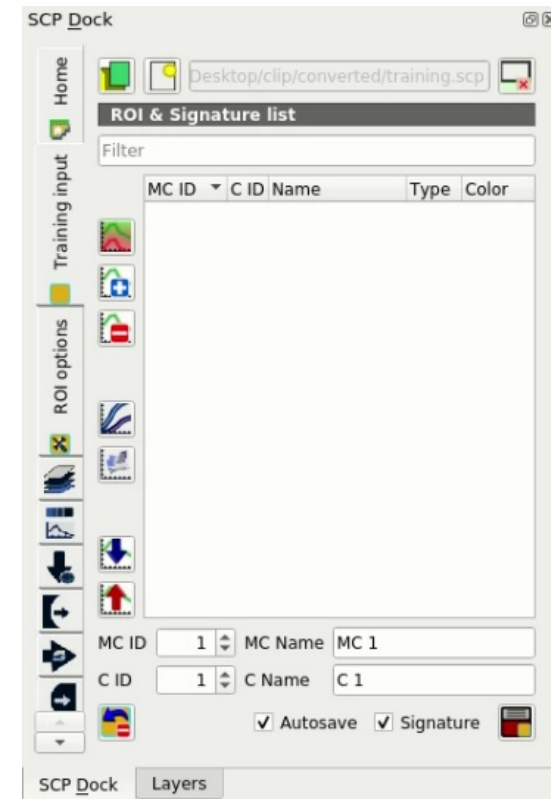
SCP Dock

Home

Training input

ROI options

Desktop/clip/converted/training.scp

ROI & Signature list

Filter

| MC ID | C ID | Name | Type | Color |
|---|---|---|---|---|

MC ID 1 MC Name MC 1

C ID 1 C Name C 1

✓ Autosave ✓ Signature

SCP Dock Layers